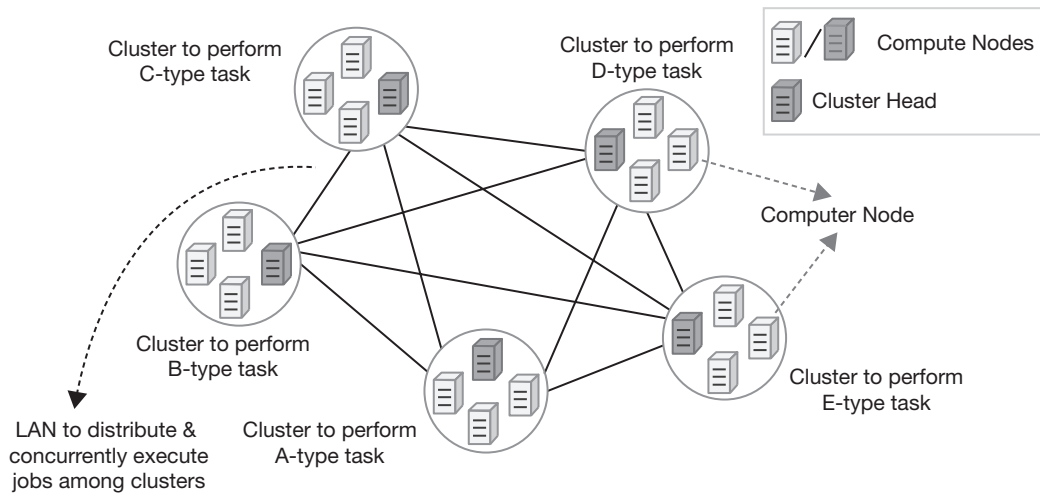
Compute Nodes

Cluster Head

Cluster to perform C-type task

Cluster to perform D-type task

Computer Node

Cluster to perform B-type task

Cluster to perform E-type task

LAN to distribute & concurrently execute jobs among clusters

Cluster to perform A-type task